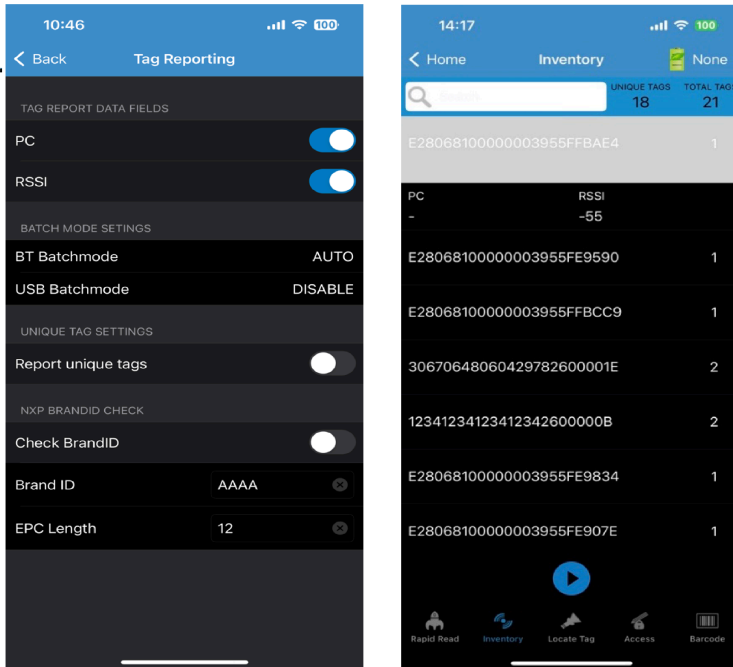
10:46

100

Back Tag Reporting

TAG REPORT DATA FIELDS

PC

RSSI

BATCH MODE SETINGS

BT Batchmode AUTO

USB Batchmode DISABLE

UNIQUE TAG SETTINGS

Report unique tags

NXP BRANDID CHECK

Check BrandID

Brand ID AAAA

EPC Length 12

14:17

100

Home Inventory None

UNIQUE TAGS 18

TOTAL TAG 21

E28068100000003955FFBAE4 1

PC -

RSSI -55

E28068100000003955FE9590 1

E28068100000003955FFBCC9 1

30670648060429782600001E 2

1234123412341234260000B 2

E28068100000003955FE9834 1

E28068100000003955FE907E 1

Rapid Read

Inventory

Locate Tag

Access

Barcode